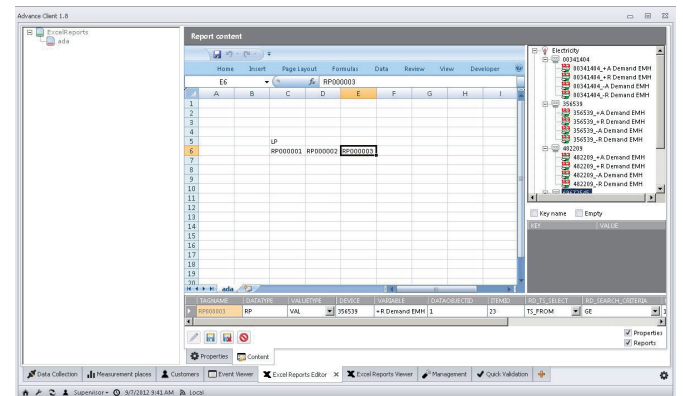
Advance Client 1.8

ExcelReports
ada

Report content

Home Insert Page Layout Formulas Data Review View Developer

E6 $f_x$ RP000003

| | A | B | C | D | E | F | G | H | I |
|---|---|---|---|---|---|---|---|---|---|
| 1 | | | | | | | | | |
| 2 | | | | | | | | | |
| 3 | | | | | | | | | |
| 4 | | | | | | | | | |
| 5 | | | LP | | | | | | |
| 6 | | | RP000001 | RP000002 | RP000003 | | | | |
| 7 | | | | | | | | | |
| 8 | | | | | | | | | |
| 9 | | | | | | | | | |
| 10 | | | | | | | | | |
| 11 | | | | | | | | | |
| 12 | | | | | | | | | |
| 13 | | | | | | | | | |
| 14 | | | | | | | | | |
| 15 | | | | | | | | | |
| 16 | | | | | | | | | |
| 17 | | | | | | | | | |
| 18 | | | | | | | | | |
| 19 | | | | | | | | | |
| 20 | | | | | | | | | |

ada

Electricity
00341404
00341404_+A Demand EMH
00341404_+R Demand EMH
00341404_-A Demand EMH
00341404_-R Demand EMH
356539
356539_+A Demand EMH
356539_+R Demand EMH
356539_-A Demand EMH
356539_-R Demand EMH
482209
482209_+A Demand EMH
482209_+R Demand EMH
482209_-A Demand EMH
482209_-R Demand EMH

Key name Empty
KEY VALUE

| TAGNAME | DATATYPE | VALUETYPE | DEVICE | VARIABLE | DATAOBJECTID | ITEMID | RD_TS_SELECT | RD_SEARCH_CRITERIA |
|---|---|---|---|---|---|---|---|---|
| RP000003 | RP | VAL | 356539 | +R Demand EMH | 1 | 23 | TS_FROM | GE |

Properties
Reports

Properties Content

Data Collection | Measurement places | Customers | Event Viewer | Excel Reports Editor | Excel Reports Viewer | Management | Quick Validation

Supervisor 9/7/2012 9:41 AM Local